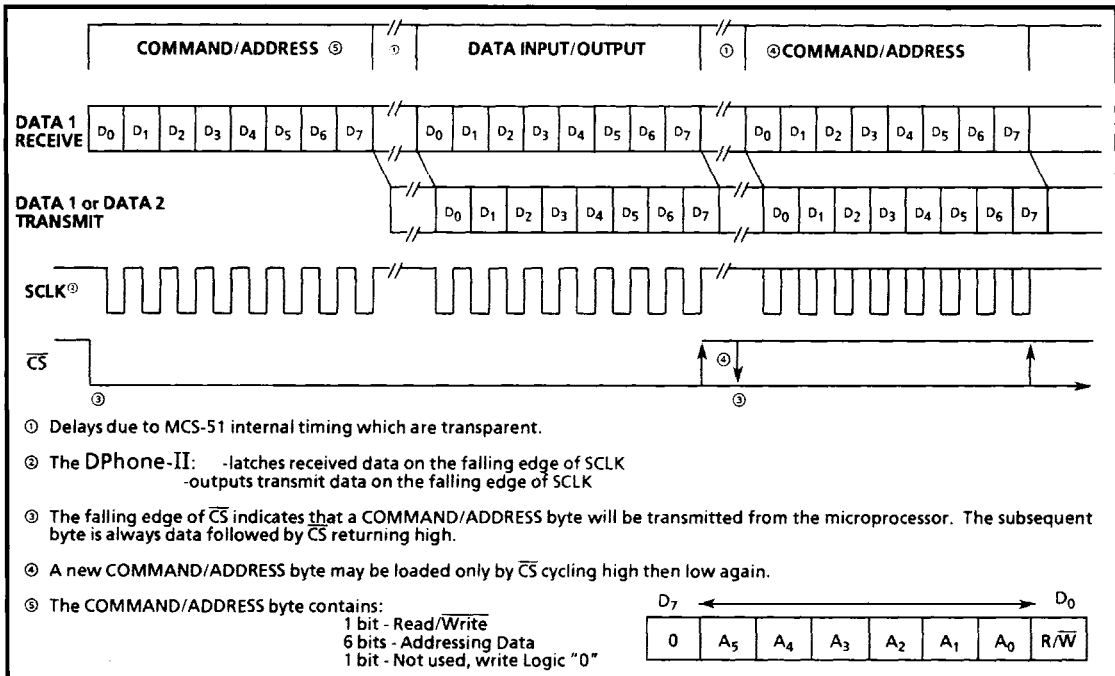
COMMAND/ADDRESS ⑤ ① DATA INPUT/OUTPUT ① ④COMMAND/ADDRESS

DATA 1 RECEIVE $D_0$ $D_1$ $D_2$ $D_3$ $D_4$ $D_5$ $D_6$ $D_7$ $D_0$ $D_1$ $D_2$ $D_3$ $D_4$ $D_5$ $D_6$ $D_7$ $D_0$ $D_1$ $D_2$ $D_3$ $D_4$ $D_5$ $D_6$ $D_7$

DATA 1 or DATA 2 TRANSMIT $D_0$ $D_1$ $D_2$ $D_3$ $D_4$ $D_5$ $D_6$ $D_7$ $D_0$ $D_1$ $D_2$ $D_3$ $D_4$ $D_5$ $D_6$ $D_7$

SCLK②

$\overline{CS}$ ④

③ ③

① Delays due to MCS-51 internal timing which are transparent.

② The DPhone-II: -latches received data on the falling edge of SCLK -outputs transmit data on the falling edge of SCLK

③ The falling edge of $\overline{CS}$ indicates that a COMMAND/ADDRESS byte will be transmitted from the microprocessor. The subsequent byte is always data followed by $\overline{CS}$ returning high.

④ A new COMMAND/ADDRESS byte may be loaded only by $\overline{CS}$ cycling high then low again.

⑤ The COMMAND/ADDRESS byte contains:
1 bit - Read/$\overline{Write}$
6 bits - Addressing Data
1 bit - Not used, write Logic "0"

$D_7$ $D_0$

| 0 | $A_5$ | $A_4$ | $A_3$ | $A_2$ | $A_1$ | $A_0$ | R/$\overline{W}$ |
|---|---|---|---|---|---|---|---|